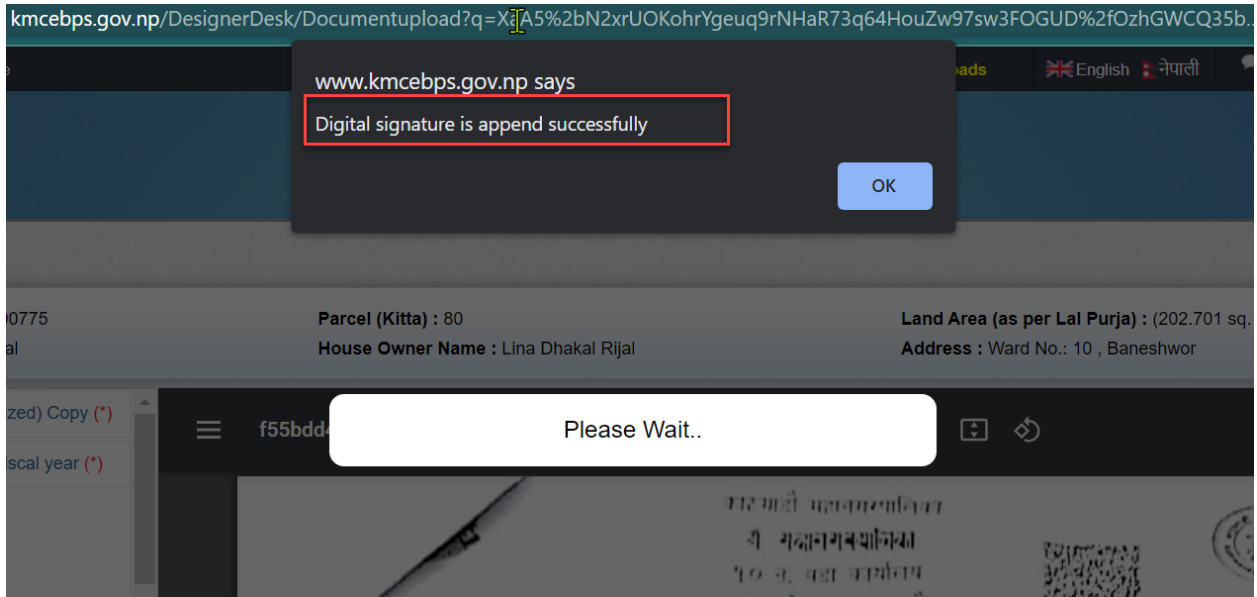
kmcebps.gov.np/DesignerDesk/Documentupload?q=X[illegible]A5%2bN2xrUOKohrYgeuq9rNHaR73q64HouZw97sw3FOGUD%2fOzhGWCQ35b..

www.kmcebps.gov.np says

Digital signature is append successfully

OK

ads English नेपाली

)0775
al

Parcel (Kitta) : 80
House Owner Name : Lina Dhakal Rijal

Land Area (as per Lal Purja) : (202.701 sq.
Address : Ward No.: 10 , Baneshwor

zed) Copy (*)
iscal year (*)

f55bdd

Please Wait..

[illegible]